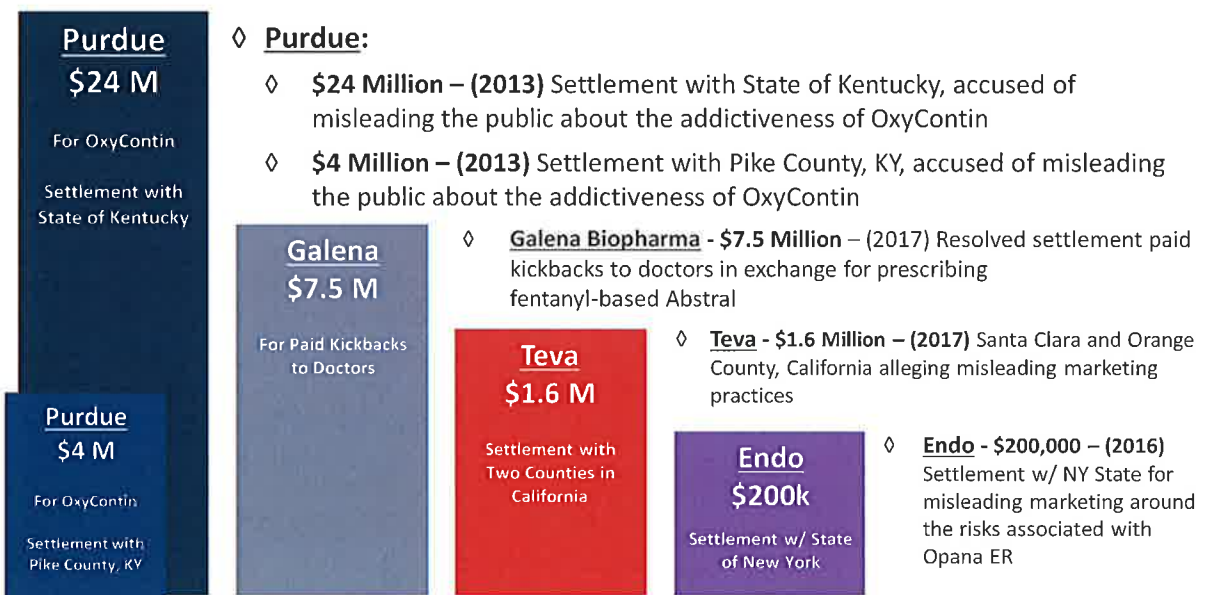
Purdue
$24 M

For OxyContin

Settlement with State of Kentucky

Purdue
$4 M

For OxyContin

Settlement with Pike County, KY

◊ Purdue:

◊ $24 Million – (2013) Settlement with State of Kentucky, accused of misleading the public about the addictiveness of OxyContin

◊ $4 Million – (2013) Settlement with Pike County, KY, accused of misleading the public about the addictiveness of OxyContin

Galena
$7.5 M

For Paid Kickbacks to Doctors

◊ Galena Biopharma - $7.5 Million – (2017) Resolved settlement paid kickbacks to doctors in exchange for prescribing fentanyl-based Abstral

Teva
$1.6 M

Settlement with Two Counties in California

◊ Teva - $1.6 Million – (2017) Santa Clara and Orange County, California alleging misleading marketing practices

Endo
$200k

Settlement w/ State of New York

◊ Endo - $200,000 – (2016) Settlement w/ NY State for misleading marketing around the risks associated with Opana ER